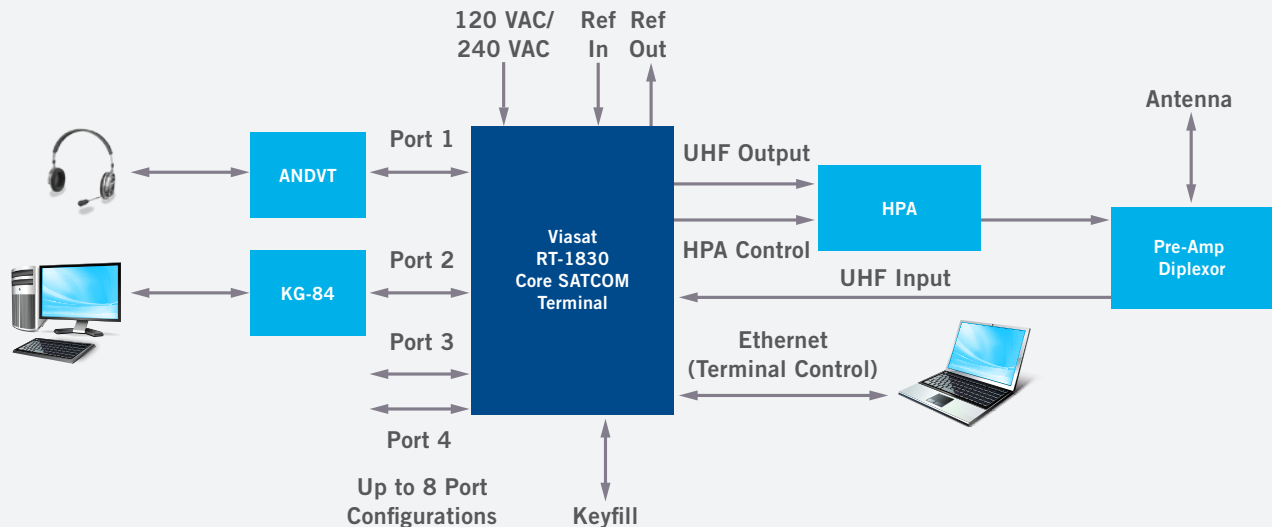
120 VAC/
240 VAC

Ref
In

Ref
Out

Antenna

Port 1

ANDVT

Viasat
RT-1830
Core SATCOM
Terminal

UHF Output

HPA

HPA Control

Pre-Amp
Diplexor

Port 2

KG-84

UHF Input

Port 3

Ethernet
(Terminal Control)

Port 4

Up to 8 Port
Configurations

Keyfill